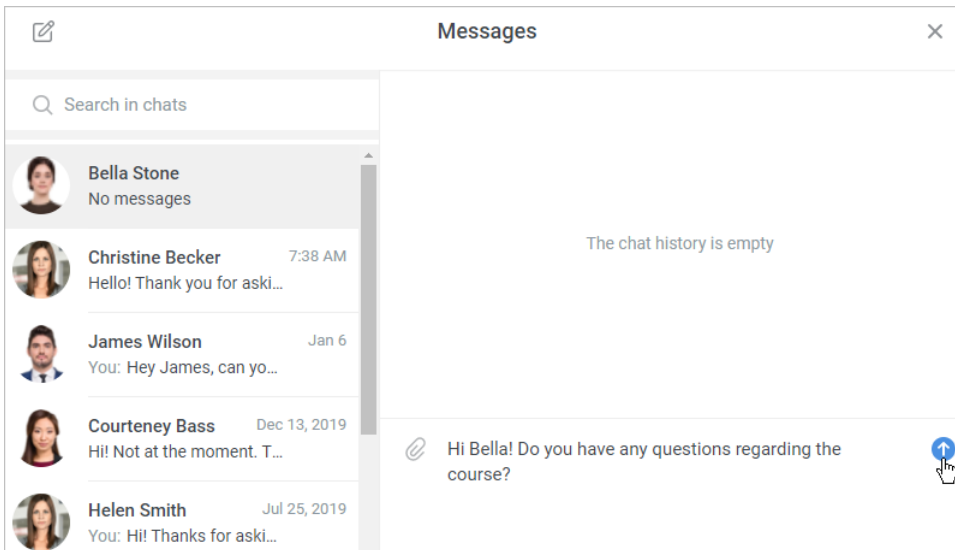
Messages

Search in chats

Bella Stone
No messages

Christine Becker 7:38 AM
Hello! Thank you for aski...

James Wilson Jan 6
You: Hey James, can yo...

Courteney Bass Dec 13, 2019
Hi! Not at the moment. T...

Helen Smith Jul 25, 2019
You: Hi! Thanks for aski...

The chat history is empty

Hi Bella! Do you have any questions regarding the course?